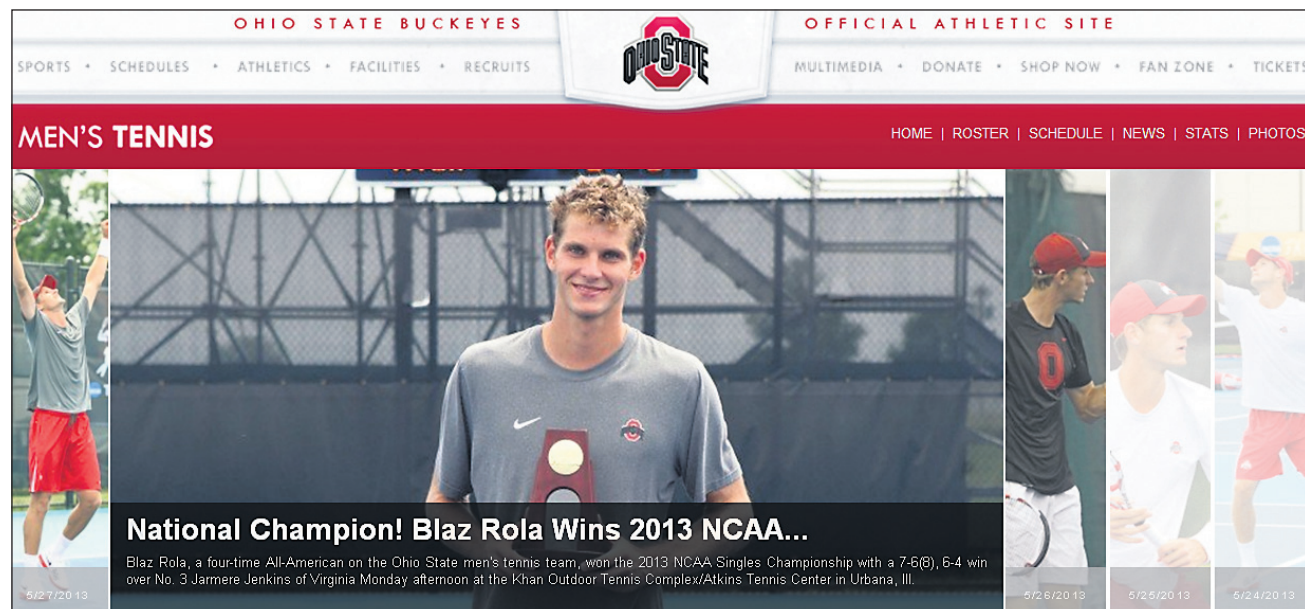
OHIO STATE BUCKEYES

OFFICIAL ATHLETIC SITE

SPORTS • SCHEDULES • ATHLETICS • FACILITIES • RECRUITS

OHIO STATE

MULTIMEDIA • DONATE • SHOP NOW • FAN ZONE • TICKETS

MEN'S TENNIS

HOME | ROSTER | SCHEDULE | NEWS | STATS | PHOTOS

National Champion! Blaz Rola Wins 2013 NCAA...

Blaz Rola, a four-time All-American on the Ohio State men's tennis team, won the 2013 NCAA Singles Championship with a 7-6(8), 6-4 win over No. 3 Jarmere Jenkins of Virginia Monday afternoon at the Khan Outdoor Tennis Complex/Atkins Tennis Center in Urbana, Ill.

5/27/2013

5/26/2013

5/25/2013

5/24/2013